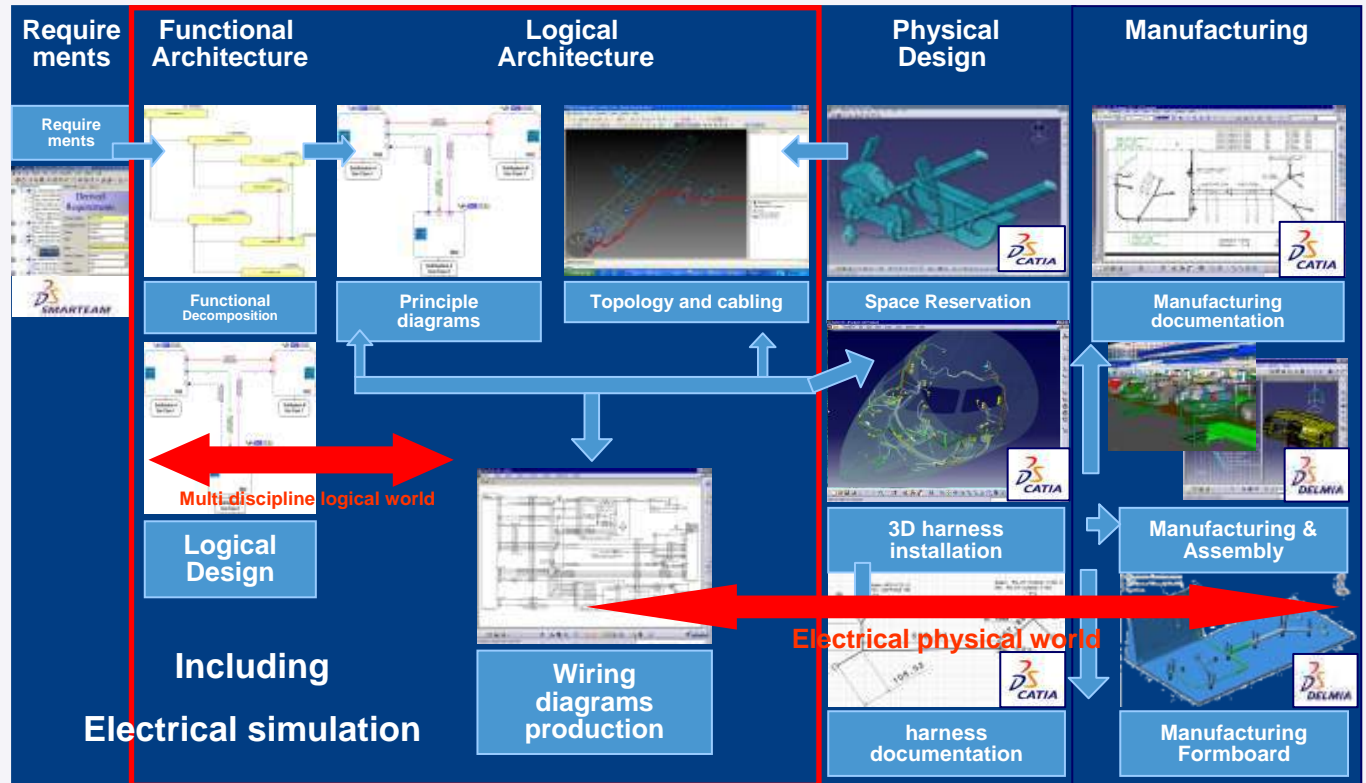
Require ments

Functional Architecture

Logical Architecture

Physical Design

Manufacturing

Require ments

SMARTEAM

Functional Decomposition

Principle diagrams

Topology and cabling

Space Reservation

CATIA

Manufacturing documentation

CATIA

Multi discipline logical world

Logical Design

CATIA

DELMIA

3D harness installation

Manufacturing & Assembly

Electrical physical world

Including

Electrical simulation

Wiring diagrams production

CATIA

DELMIA

harness documentation

Manufacturing Formboard